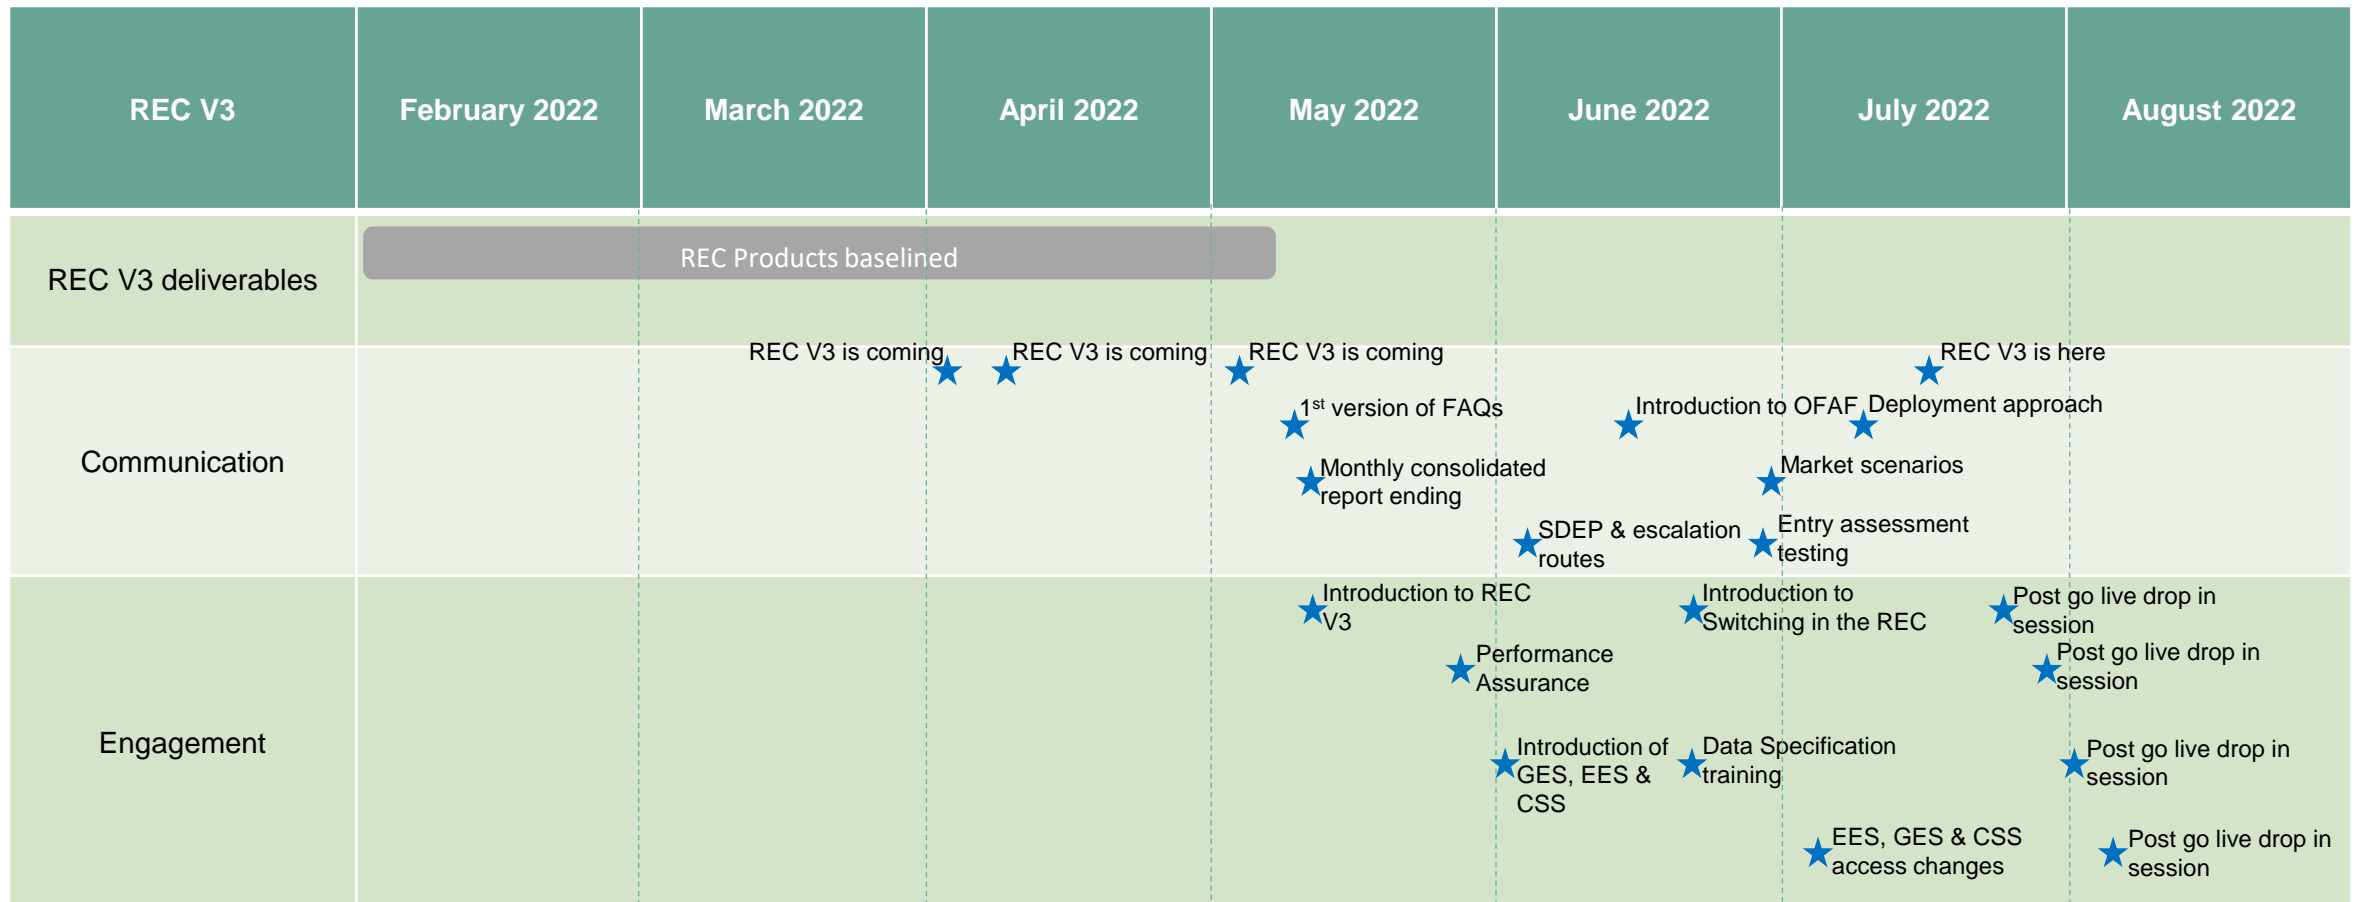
| REC V3 | February 2022 | March 2022 | April 2022 | May 2022 | June 2022 | July 2022 | August 2022 |
|---|---|---|---|---|---|---|---|
| REC V3 deliverables | REC Products baselined | | | | | | |
| Communication | | REC V3 is coming | REC V3 is coming | REC V3 is coming; $1^{st}$ version of FAQs; Monthly consolidated report ending | SDEP & escalation routes; Introduction to OFAF | Market scenarios; Entry assessment testing; Deployment approach; REC V3 is here | |
| Engagement | | | | Introduction to REC V3; Performance Assurance | Introduction of GES, EES & CSS; Introduction to Switching in the REC; Data Specification training | EES, GES & CSS access changes; Post go live drop in session | Post go live drop in session; Post go live drop in session; Post go live drop in session |